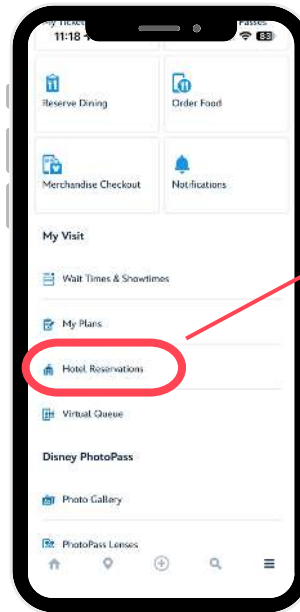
My Ticket
11:18
Passes
83

Reserve Dining

Order Food

Merchandise Checkout

Notifications

My Visit

Wait Times & Showtimes

My Plans

Hotel Reservations

Virtual Queue

Disney PhotoPass

Photo Gallery

PhotoPass Lenses